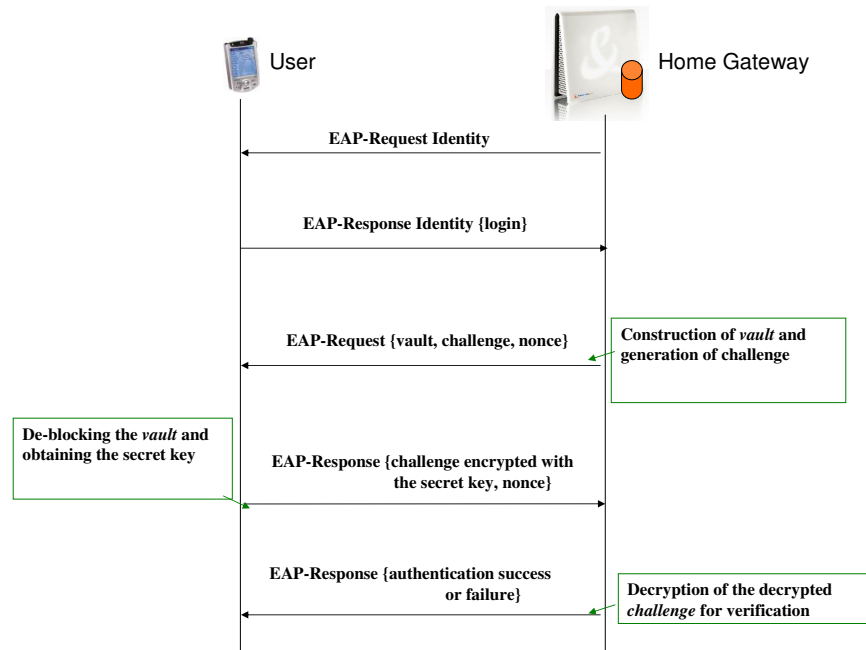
User

Home Gateway

EAP-Request Identity

EAP-Response Identity {login}

EAP-Request {vault, challenge, nonce}

Construction of *vault* and generation of challenge

De-blocking the *vault* and obtaining the secret key

EAP-Response {challenge encrypted with the secret key, nonce}

EAP-Response {authentication success or failure}

Decryption of the decrypted *challenge* for verification